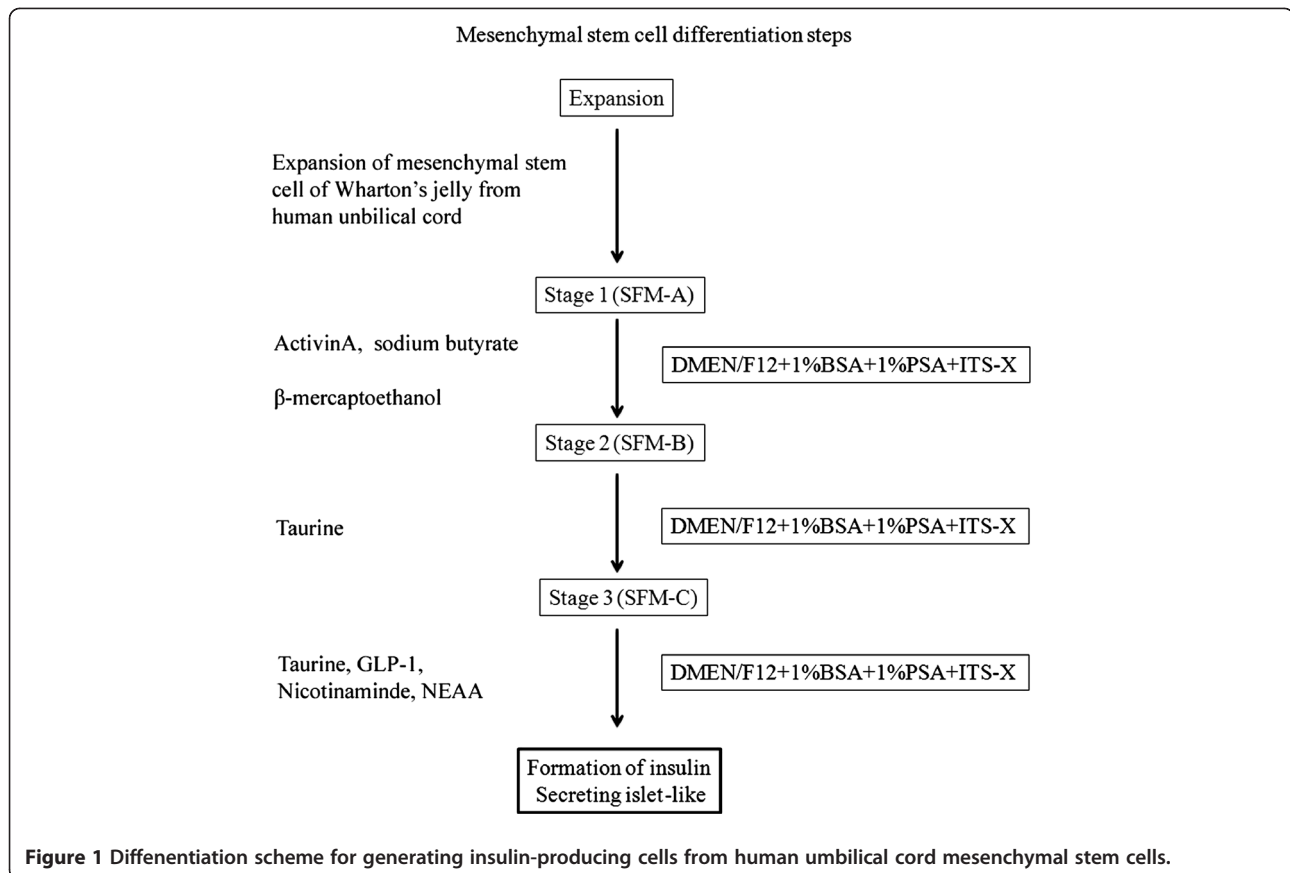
Mesenchymal stem cell differentiation steps

Expansion

Expansion of mesenchymal stem cell of Wharton's jelly from human unbilical cord

Stage 1 (SFM-A)

ActivinA, sodium butyrate

β-mercaptoethanol

DMEN/F12+1%BSA+1%PSA+ITS-X

Stage 2 (SFM-B)

Taurine

DMEN/F12+1%BSA+1%PSA+ITS-X

Stage 3 (SFM-C)

Taurine, GLP-1, Nicotinaminde, NEAA

DMEN/F12+1%BSA+1%PSA+ITS-X

Formation of insulin Secreting islet-like

**Figure 1** Diffenentiation scheme for generating insulin-producing cells from human umbilical cord mesenchymal stem cells.